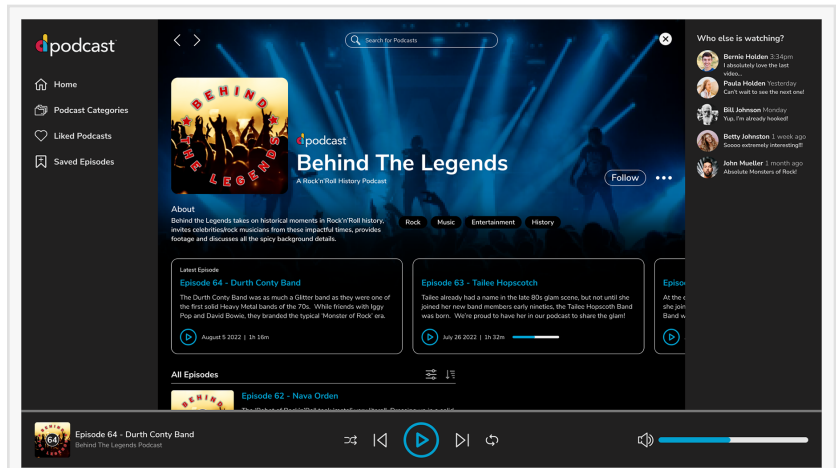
podcast

Home

Podcast Categories

Liked Podcasts

Saved Episodes

Search for Podcasts

BEHIND THE LEGENDS

podcast

Behind The Legends

A Rock'n'Roll History Podcast

Follow

About

Behind the Legends takes on historical moments in Rock'n'Roll history, invites celebrities/rock musicians from these impactful times, provides footage and discusses all the spicy background details.

Rock Music Entertainment History

Latest Episode

Episode 64 - Durth Conty Band

The Durth Conty Band was as much a Glitter band as they were one of the first solid Heavy Metal bands of the 70s. While friends with Iggy Pop and David Bowie, they branded the typical 'Monster of Rock' era.

August 5 2022 | 1h 16m

Episode 63 - Tailee Hopscotch

Tailee already had a name in the late 80s glam scene, but not until she joined her new band members early nineties, the Tailee Hopscoth Band was born. We're proud to have her in our podcast to share the glam!

July 26 2022 | 1h 32m

Episo
At the e
she join
Band w

All Episodes

Episode 62 - Nava Orden

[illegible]

Who else is watching?

Bernie Holden 3:34pm
I absolutely love the last video...

Paula Holden Yesterday
Can't wait to see the next one!

Bill Johnson Monday
Yup, I'm already hooked!

Betty Johnston 1 week ago
Soooo extremely interesting!!!

John Mueller 1 month ago
Absolute Monsters of Rock!

64

Episode 64 - Durth Conty Band

Behind The Legends Podcast